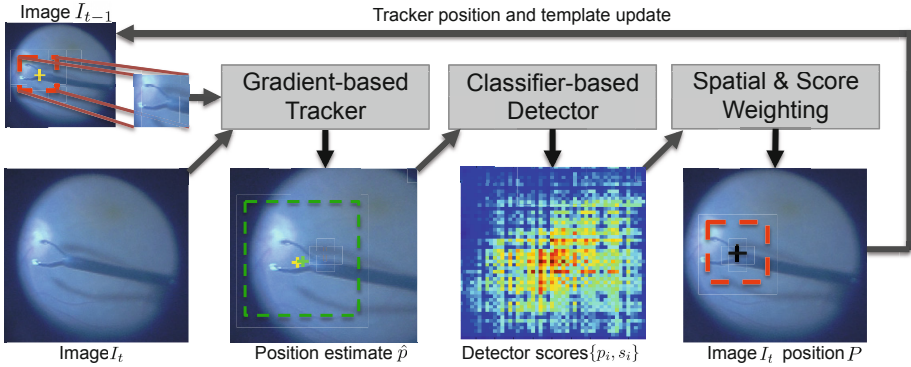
Image $I_{t-1}$

Tracker position and template update

Gradient-based Tracker

Classifier-based Detector

Spatial & Score Weighting

Image$I_t$

Position estimate $\hat{p}$

Detector scores$\{p_i, s_i\}$

Image $I_t$ position $P$